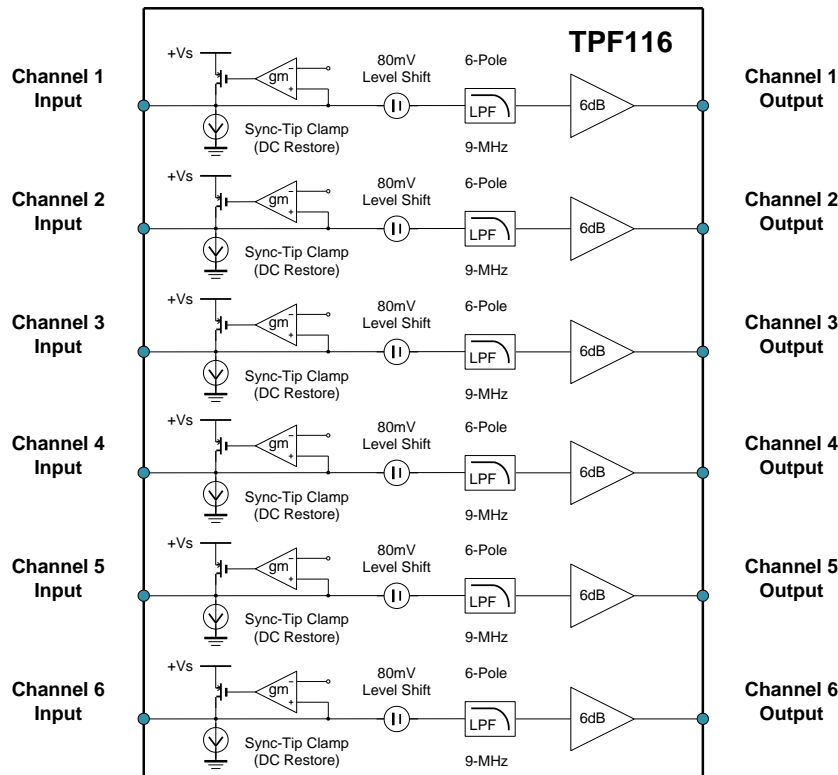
TPF116

Channel 1 Input

+Vs

gm

−

+

80mV Level Shift

6-Pole

LPF

9-MHz

6dB

Sync-Tip Clamp (DC Restore)

Channel 1 Output

Channel 2 Input

+Vs

gm

−

+

80mV Level Shift

6-Pole

LPF

9-MHz

6dB

Sync-Tip Clamp (DC Restore)

Channel 2 Output

Channel 3 Input

+Vs

gm

−

+

80mV Level Shift

6-Pole

LPF

9-MHz

6dB

Sync-Tip Clamp (DC Restore)

Channel 3 Output

Channel 4 Input

+Vs

gm

−

+

80mV Level Shift

6-Pole

LPF

9-MHz

6dB

Sync-Tip Clamp (DC Restore)

Channel 4 Output

Channel 5 Input

+Vs

gm

−

+

80mV Level Shift

6-Pole

LPF

9-MHz

6dB

Sync-Tip Clamp (DC Restore)

Channel 5 Output

Channel 6 Input

+Vs

gm

−

+

80mV Level Shift

6-Pole

LPF

9-MHz

6dB

Sync-Tip Clamp (DC Restore)

Channel 6 Output